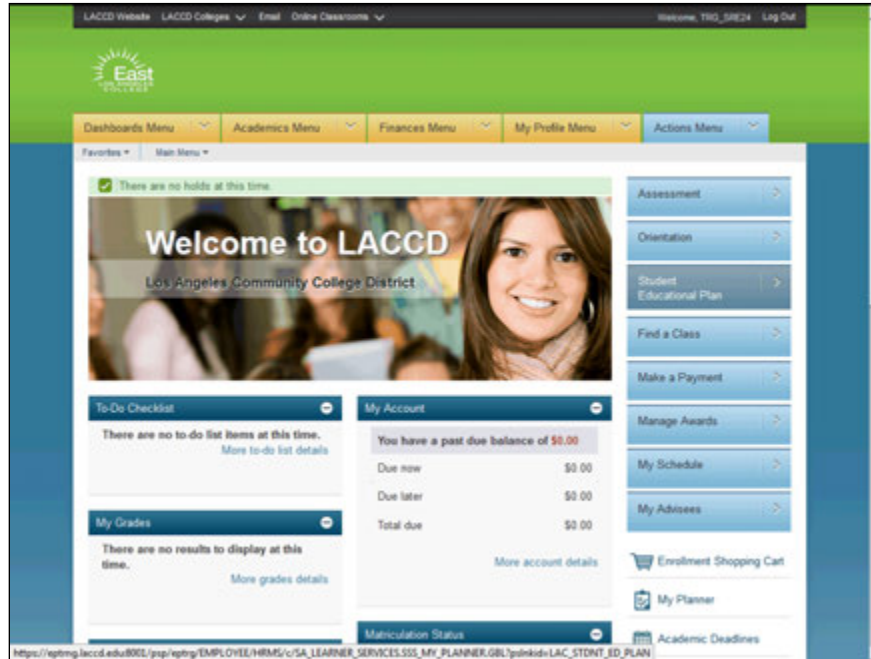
LACCD Website LACCD Colleges Email Online Classrooms

Welcome, TRG_SRE24 Log Out

East
LOS ANGELES COLLEGE

Dashboards Menu Academics Menu Finances Menu My Profile Menu Actions Menu

Favorites Main Menu

There are no holds at this time.

Welcome to LACCD

Los Angeles Community College District

To-Do Checklist

There are no to-do list items at this time.

More to-do list details

My Grades

There are no results to display at this time.

More grades details

My Account

You have a past due balance of $0.00

| | |
|---|---|
| Due now | $0.00 |
| Due later | $0.00 |
| Total due | $0.00 |

More account details

Matriculation Status

Assessment

Orientation

Student Educational Plan

Find a Class

Make a Payment

Manage Awards

My Schedule

My Advisees

Enrollment Shopping Cart

My Planner

Academic Deadlines

https://eptrng.laccd.edu8001/psp/eptrg/EMPLOYEE/HRMS/c/SA_LEARNER_SERVICES.SSS_MY_PLANNER.GBL?pslnkid=LAC_STDNT_ED_PLAN